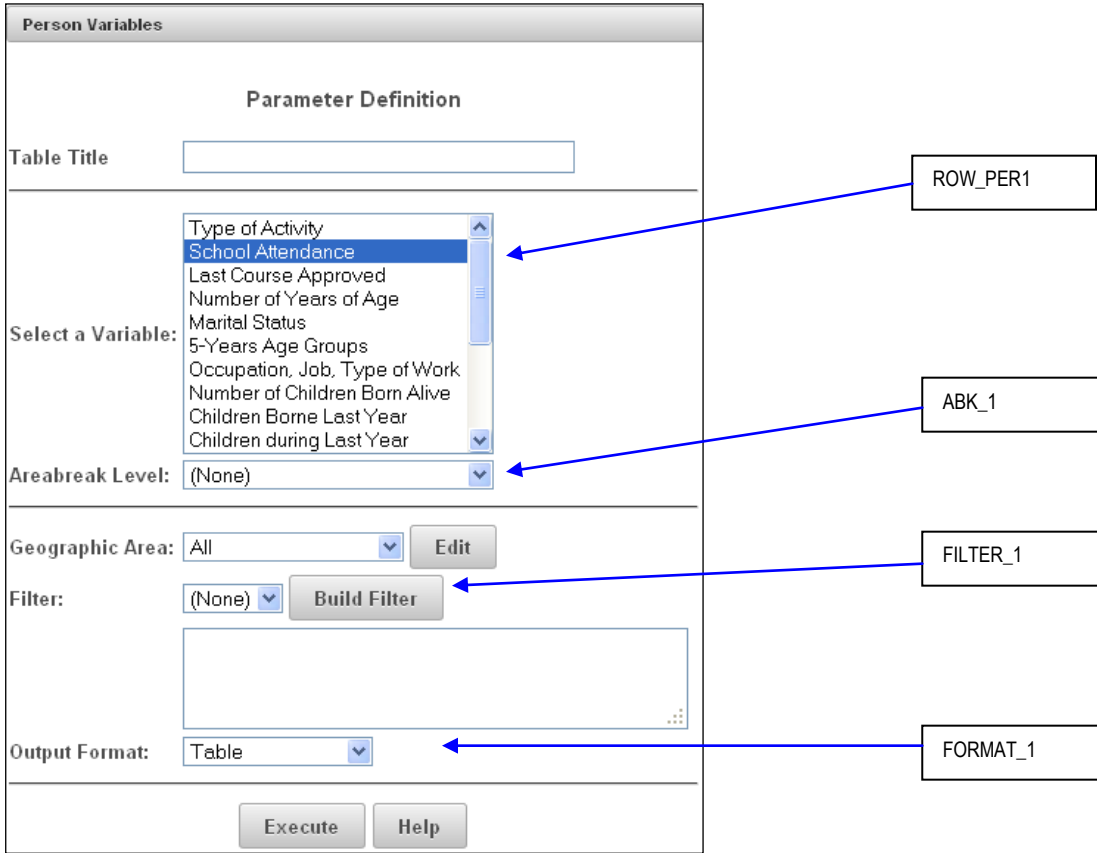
Person Variables

Parameter Definition

Table Title

Select a Variable:
Type of Activity
School Attendance
Last Course Approved
Number of Years of Age
Marital Status
5-Years Age Groups
Occupation, Job, Type of Work
Number of Children Born Alive
Children Borne Last Year
Children during Last Year

Areabreak Level: (None)

Geographic Area: All
Edit

Filter: (None)
Build Filter

Output Format: Table

Execute
Help

ROW_PER1

ABK_1

FILTER_1

FORMAT_1